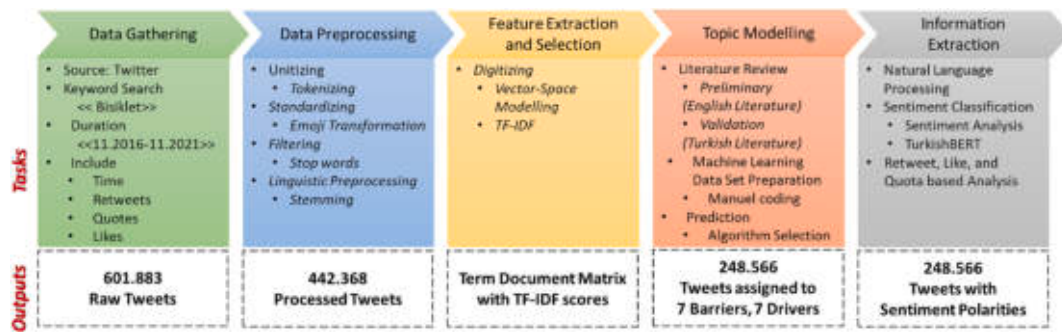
Data Gathering

Data Preprocessing

Feature Extraction and Selection

Topic Modelling

Information Extraction

Tasks

- Source: Twitter
- Keyword Search << Bisiklet>>
- Duration <<11.2016-11.2021>>
- Include
  - Time
  - Retweets
  - Quotes
  - Likes

- Unitizing
  - Tokenizing
- Standardizing
  - Emoji Transformation
- Filtering
  - Stop words
- Linguistic Preprocessing
  - Stemming

- Digitizing
  - Vector-Space Modelling
  - TF-IDF

- Literature Review
  - Preliminary (English Literature)
  - Validation (Turkish Literature)
- Machine Learning Data Set Preparation
  - Manuel coding
- Prediction
  - Algorithm Selection

- Natural Language Processing
- Sentiment Classification
  - Sentiment Analysis
  - TurkishBERT
- Retweet, Like, and Quota based Analysis

Outputs

601.883 Raw Tweets

442.368 Processed Tweets

Term Document Matrix with TF-IDF scores

248.566 Tweets assigned to 7 Barriers, 7 Drivers

248.566 Tweets with Sentiment Polarities